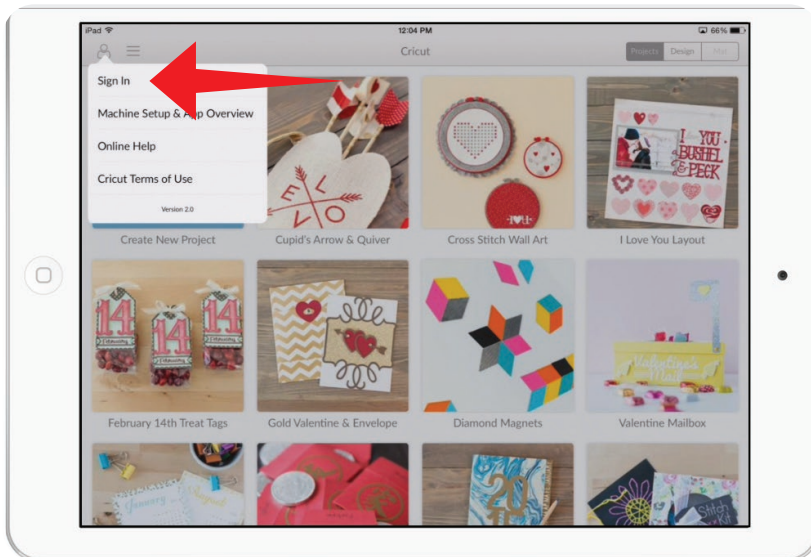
iPad
12:04 PM
66%
Cricut
Projects
Design
Mat

Sign In
Machine Setup & App Overview
Online Help
Cricut Terms of Use
Version 2.0

Create New Project
Cupid's Arrow & Quiver
Cross Stitch Wall Art
I Love You Layout
February 14th Treat Tags
Gold Valentine & Envelope
Diamond Magnets
Valentine Mailbox